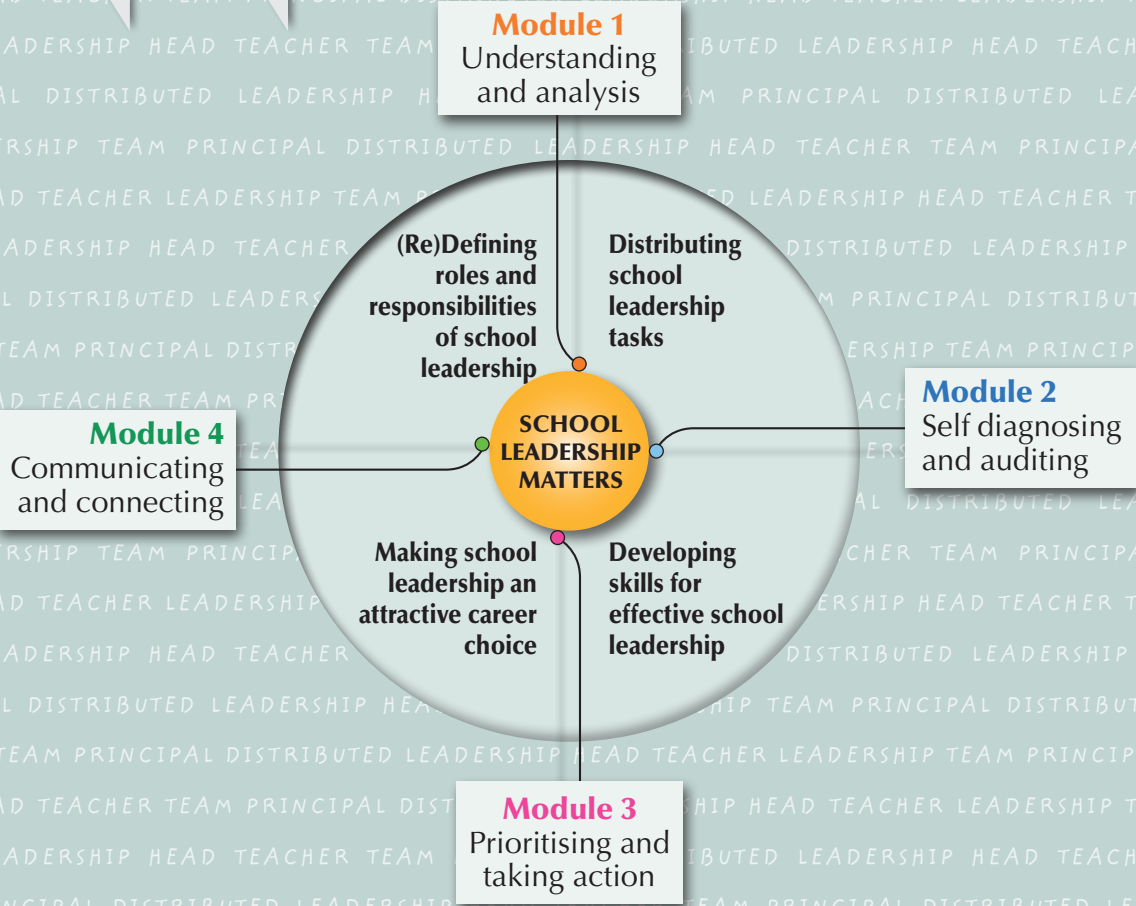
Module 1
Understanding and analysis

(Re)Defining roles and responsibilities of school leadership

Distributing school leadership tasks

Module 2
Self diagnosing and auditing

SCHOOL LEADERSHIP MATTERS

Module 4
Communicating and connecting

Making school leadership an attractive career choice

Developing skills for effective school leadership

Module 3
Prioritising and taking action

ADERSHIP HEAD TEACHER TEAM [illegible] IBUTED LEADERSHIP HEAD TEACH
L DISTRIBUTED LEADERSHIP H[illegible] AM PRINCIPAL DISTRIBUTED LEA
RSHIP TEAM PRINCIPAL DISTRIBUTED LEADERSHIP HEAD TEACHER TEAM PRINCIPA
D TEACHER LEADERSHIP TEAM P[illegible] D LEADERSHIP HEAD TEACHER T
ADERSHIP HEAD TEACHER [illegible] DISTRIBUTED LEADERSHIP
L DISTRIBUTED LEADERS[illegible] M PRINCIPAL DISTRIBUT
TEAM PRINCIPAL DISTR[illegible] ERSHIP TEAM PRINCIP
D TEACHER TEAM PR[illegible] ACH
EA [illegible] ERS
LEA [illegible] L DISTRIBUTED LEA
RSHIP TEAM PRINCIP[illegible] CHER TEAM PRINCIPA
D TEACHER LEADERSHIP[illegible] ERSHIP HEAD TEACHER T
ADERSHIP HEAD TEACHER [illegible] DISTRIBUTED LEADERSHIP
L DISTRIBUTED LEADERSHIP HEA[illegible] HIP TEAM PRINCIPAL DISTRIBUT
TEAM PRINCIPAL DISTRIBUTED LEADERSHIP HEAD TEACHER LEADERSHIP TEAM PRINCIP
D TEACHER TEAM PRINCIPAL DIST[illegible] SHIP HEAD TEACHER LEADERSHIP T
ADERSHIP HEAD TEACHER TEAM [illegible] IBUTED LEADERSHIP HEAD TEACH